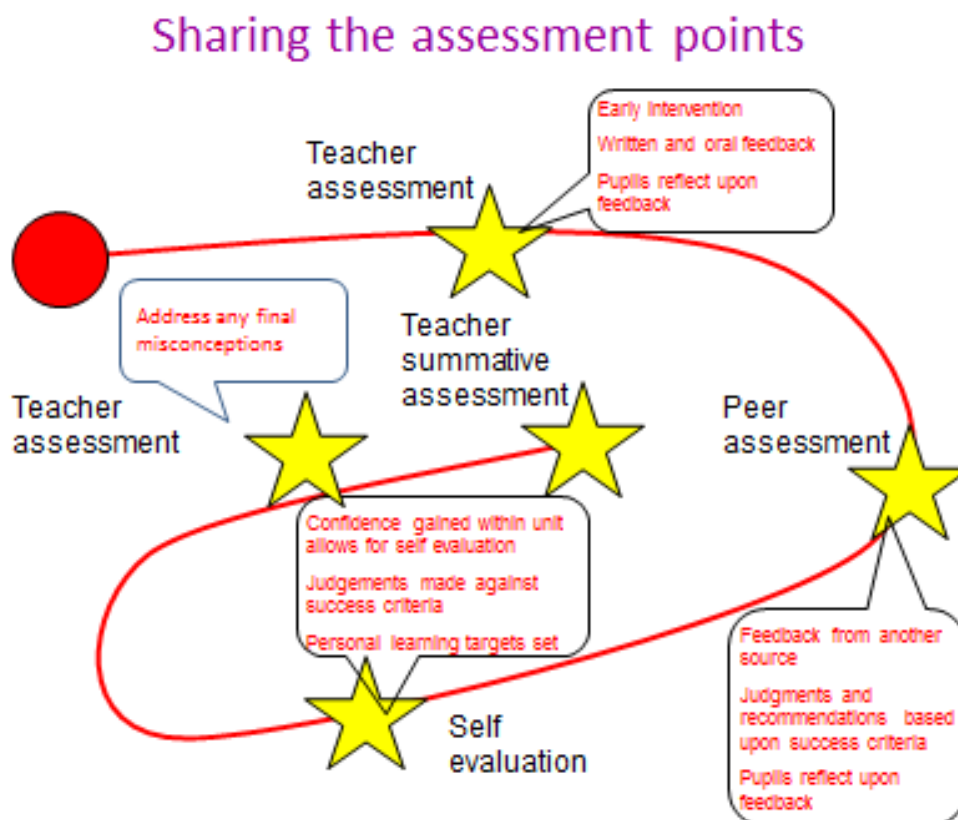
Sharing the assessment points

Teacher assessment

Early intervention

Written and oral feedback

Pupils reflect upon feedback

Address any final misconceptions

Teacher summative assessment

Teacher assessment

Peer assessment

Confidence gained within unit allows for self evaluation

Judgements made against success criteria

Personal learning targets set

Self evaluation

Feedback from another source

Judgments and recommendations based upon success criteria

Pupils reflect upon feedback